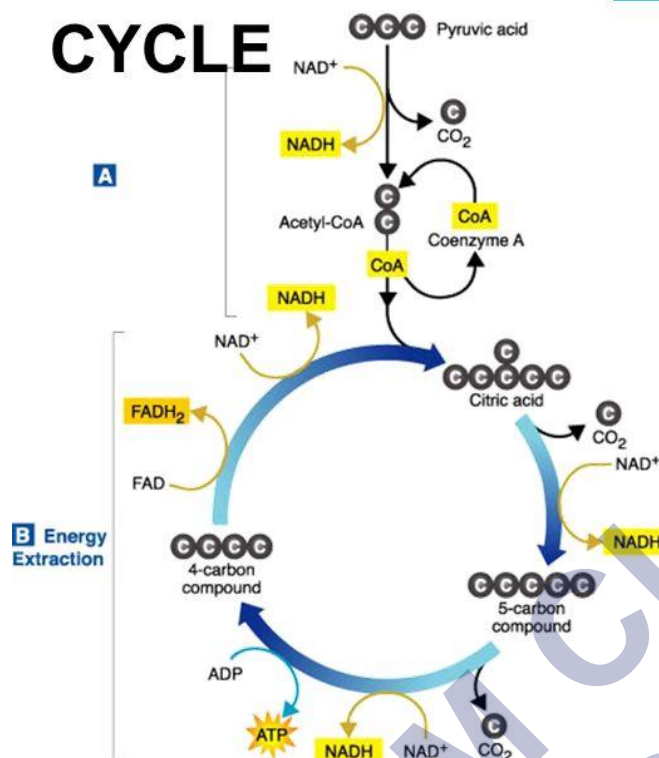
CYCLE

CCC Pyruvic acid

NAD⁺

NADH

C
$CO_2$

A

C
C
Acetyl-CoA

CoA

CoA
Coenzyme A

NADH

NAD⁺

C
CCCCC
Citric acid

C
$CO_2$

NAD⁺

NADH

$FADH_2$

FAD

B Energy Extraction

CCCC
4-carbon compound

CCCCC
5-carbon compound

ADP

ATP

NADH

NAD⁺

C
$CO_2$